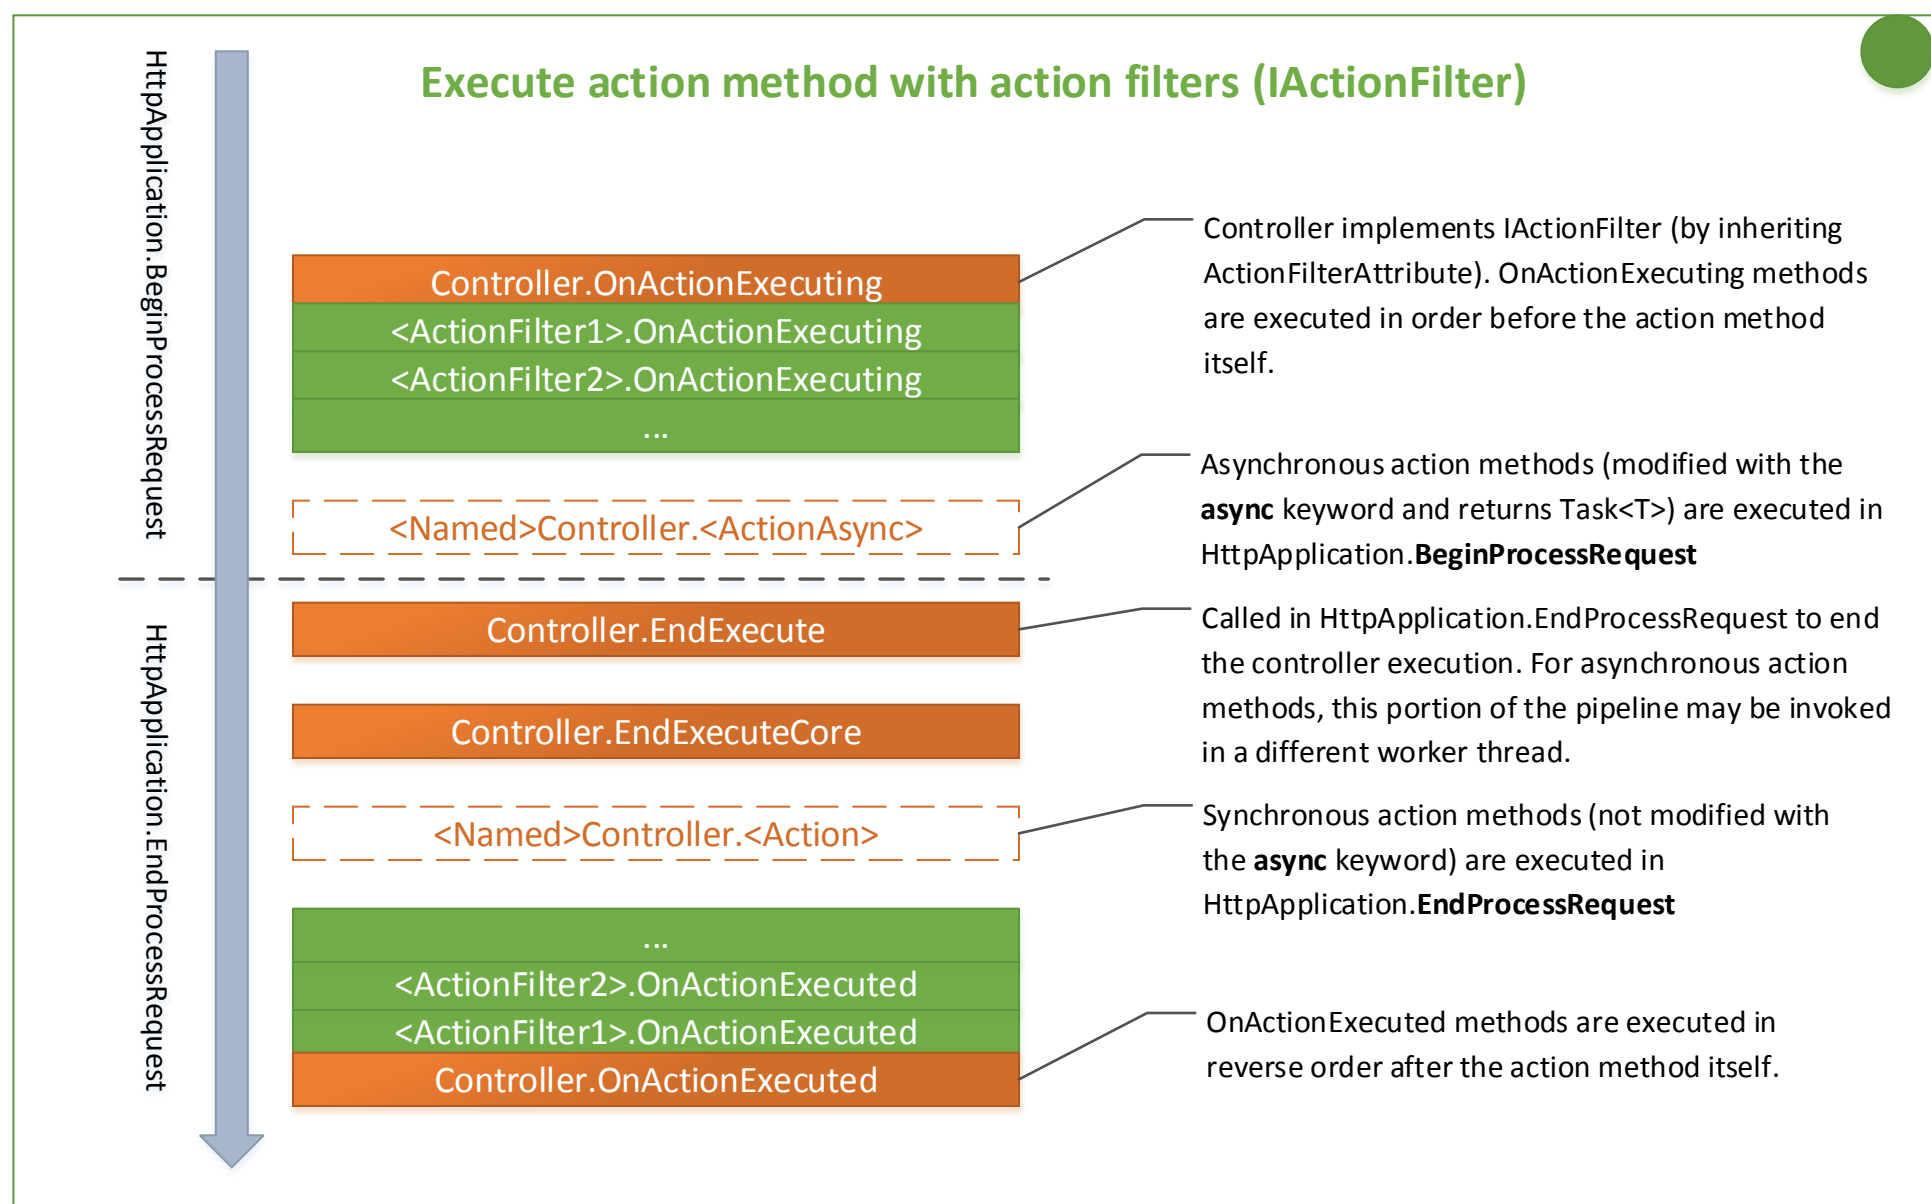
Execute action method with action filters (IActionFilter)

HttpApplication.BeginProcessRequest

Controller.OnActionExecuting
<ActionFilter1>.OnActionExecuting
<ActionFilter2>.OnActionExecuting
...

Controller implements IActionFilter (by inheriting ActionFilterAttribute). OnActionExecuting methods are executed in order before the action method itself.

<Named>Controller.<ActionAsync>

Asynchronous action methods (modified with the **async** keyword and returns Task<T>) are executed in HttpApplication.**BeginProcessRequest**

HttpApplication.EndProcessRequest

Controller.EndExecute

Called in HttpApplication.EndProcessRequest to end the controller execution. For asynchronous action methods, this portion of the pipeline may be invoked in a different worker thread.

Controller.EndExecuteCore

<Named>Controller.<Action>

Synchronous action methods (not modified with the **async** keyword) are executed in HttpApplication.**EndProcessRequest**

...
<ActionFilter2>.OnActionExecuted
<ActionFilter1>.OnActionExecuted
Controller.OnActionExecuted

OnActionExecuted methods are executed in reverse order after the action method itself.